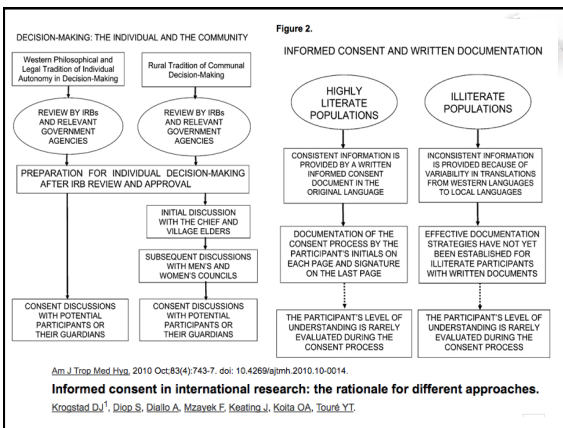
DECISION-MAKING: THE INDIVIDUAL AND THE COMMUNITY

Western Philosophical and Legal Tradition of Individual Autonomy in Decision-Making

Rural Tradition of Communal Decision-Making

REVIEW BY IRBs AND RELEVANT GOVERNMENT AGENCIES

REVIEW BY IRBs AND RELEVANT GOVERNMENT AGENCIES

PREPARATION FOR INDIVIDUAL DECISION-MAKING AFTER IRB REVIEW AND APPROVAL

INITIAL DISCUSSION WITH THE CHIEF AND VILLAGE ELDERS

SUBSEQUENT DISCUSSIONS WITH MEN'S AND WOMEN'S COUNCILS

CONSENT DISCUSSIONS WITH POTENTIAL PARTICIPANTS OR THEIR GUARDIANS

CONSENT DISCUSSIONS WITH POTENTIAL PARTICIPANTS OR THEIR GUARDIANS

Figure 2.

INFORMED CONSENT AND WRITTEN DOCUMENTATION

HIGHLY LITERATE POPULATIONS

ILLITERATE POPULATIONS

CONSISTENT INFORMATION IS PROVIDED BY A WRITTEN INFORMED CONSENT DOCUMENT IN THE ORIGINAL LANGUAGE

INCONSISTENT INFORMATION IS PROVIDED BECAUSE OF VARIABILITY IN TRANSLATIONS FROM WESTERN LANGUAGES TO LOCAL LANGUAGES

DOCUMENTATION OF THE CONSENT PROCESS BY THE PARTICIPANT'S INITIALS ON EACH PAGE AND SIGNATURE ON THE LAST PAGE

EFFECTIVE DOCUMENTATION STRATEGIES HAVE NOT YET BEEN ESTABLISHED FOR ILLITERATE PARTICIPANTS WITH WRITTEN DOCUMENTS

THE PARTICIPANT'S LEVEL OF UNDERSTANDING IS RARELY EVALUATED DURING THE CONSENT PROCESS

THE PARTICIPANT'S LEVEL OF UNDERSTANDING IS RARELY EVALUATED DURING THE CONSENT PROCESS

Am J Trop Med Hyg. 2010 Oct;83(4):743-7. doi: 10.4269/ajtmh.2010.10-0014.

Informed consent in international research: the rationale for different approaches.

Krogstad DJ$^1$, Diop S, Diallo A, Mzayek F, Keating J, Koita OA, Touré YT.